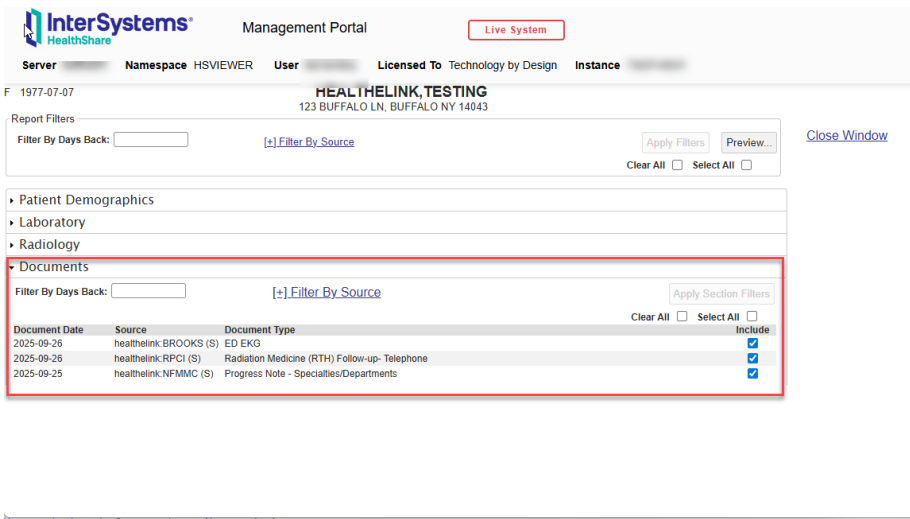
InterSystems® HealthShare

Management Portal

Live System

Server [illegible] Namespace HSVIEWER User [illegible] Licensed To Technology by Design Instance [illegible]

F 1977-07-07

HEALTHELINK,TESTING
123 BUFFALO LN, BUFFALO NY 14043

Report Filters

Filter By Days Back:

[+] Filter By Source

Apply Filters

Preview...

Clear All

Select All

Close Window

Patient Demographics

Laboratory

Radiology

Documents

Filter By Days Back:

[+] Filter By Source

Apply Section Filters

Clear All

Select All

| Document Date | Source | Document Type | Include |
|---|---|---|---|
| 2025-09-26 | healthelink:BROOKS (S) | ED EKG | ☑ |
| 2025-09-26 | healthelink:RPCI (S) | Radiation Medicine (RTH) Follow-up- Telephone | ☑ |
| 2025-09-25 | healthelink:NFMMC (S) | Progress Note - Specialties/Departments | ☑ |